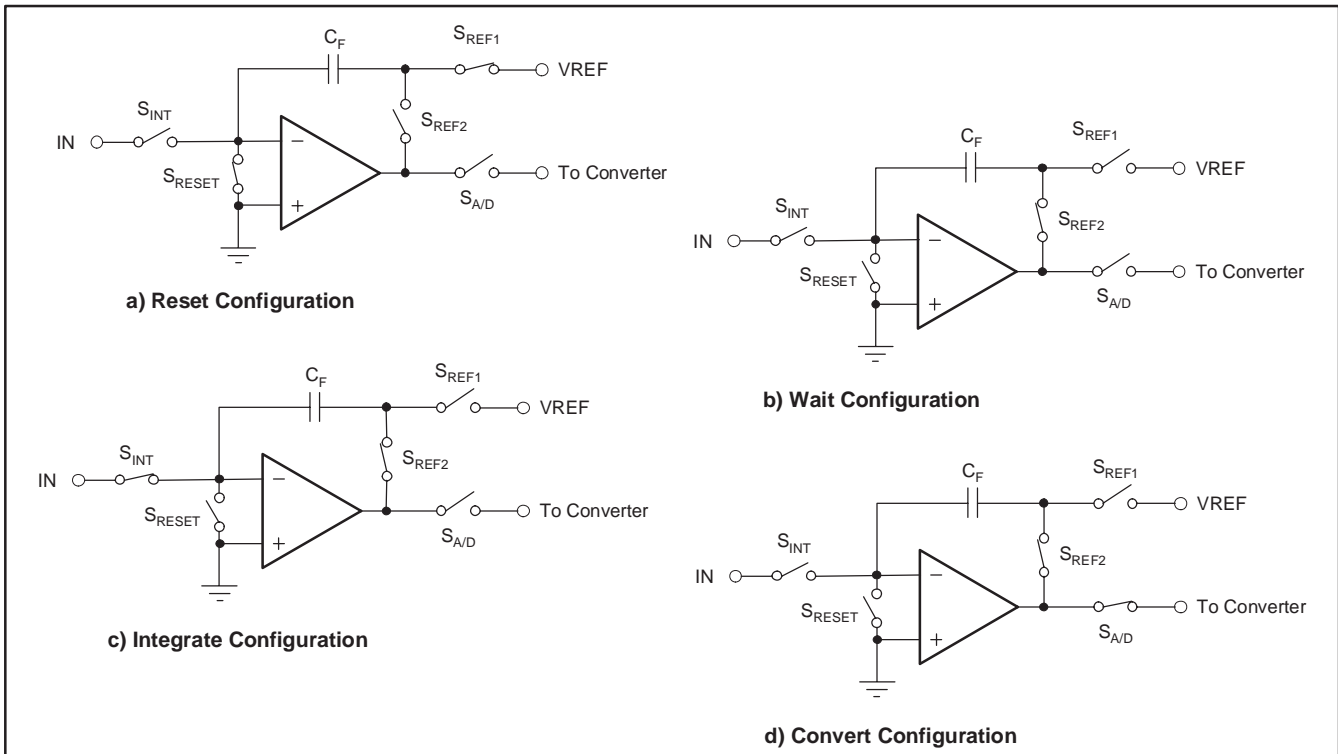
$C_F$

$S_{REF1}$

VREF

$S_{INT}$

IN

$S_{REF2}$

$S_{RESET}$

To Converter

$S_{A/D}$

a) Reset Configuration

$C_F$

$S_{REF1}$

VREF

$S_{INT}$

IN

$S_{REF2}$

$S_{RESET}$

To Converter

$S_{A/D}$

b) Wait Configuration

$C_F$

$S_{REF1}$

VREF

$S_{INT}$

IN

$S_{REF2}$

$S_{RESET}$

To Converter

$S_{A/D}$

c) Integrate Configuration

$C_F$

$S_{REF1}$

VREF

$S_{INT}$

IN

$S_{REF2}$

$S_{RESET}$

To Converter

$S_{A/D}$

d) Convert Configuration